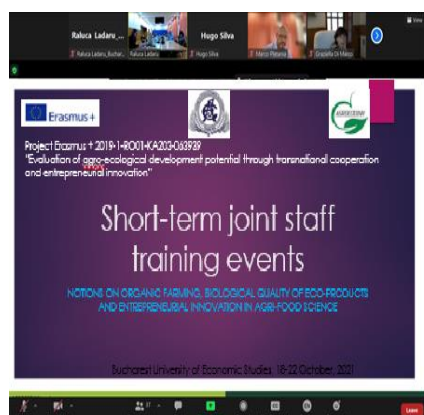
Raluca Ladaru ...
Hugo Silva
Raluca Ladaru_Buchar...
Raluca Ladaru
Hugo Silva
Marco Platania
Graziella Di Maggi
View

Erasmus+

Project Erasmus + 2019-1-RO01-KA203-063939
"Evaluation of agro-ecological development potential through transnational cooperation and entrepreneurial innovation"

Short-term joint staff training events

NOTIONS ON ORGANIC FARMING, BIOLOGICAL QUALITY OF ECO-PRODUCTS AND ENTREPRENEURIAL INNOVATION IN AGRI-FOOD SCIENCE

Bucharest University of Economic Studies, 18-22 October, 2021

Leave